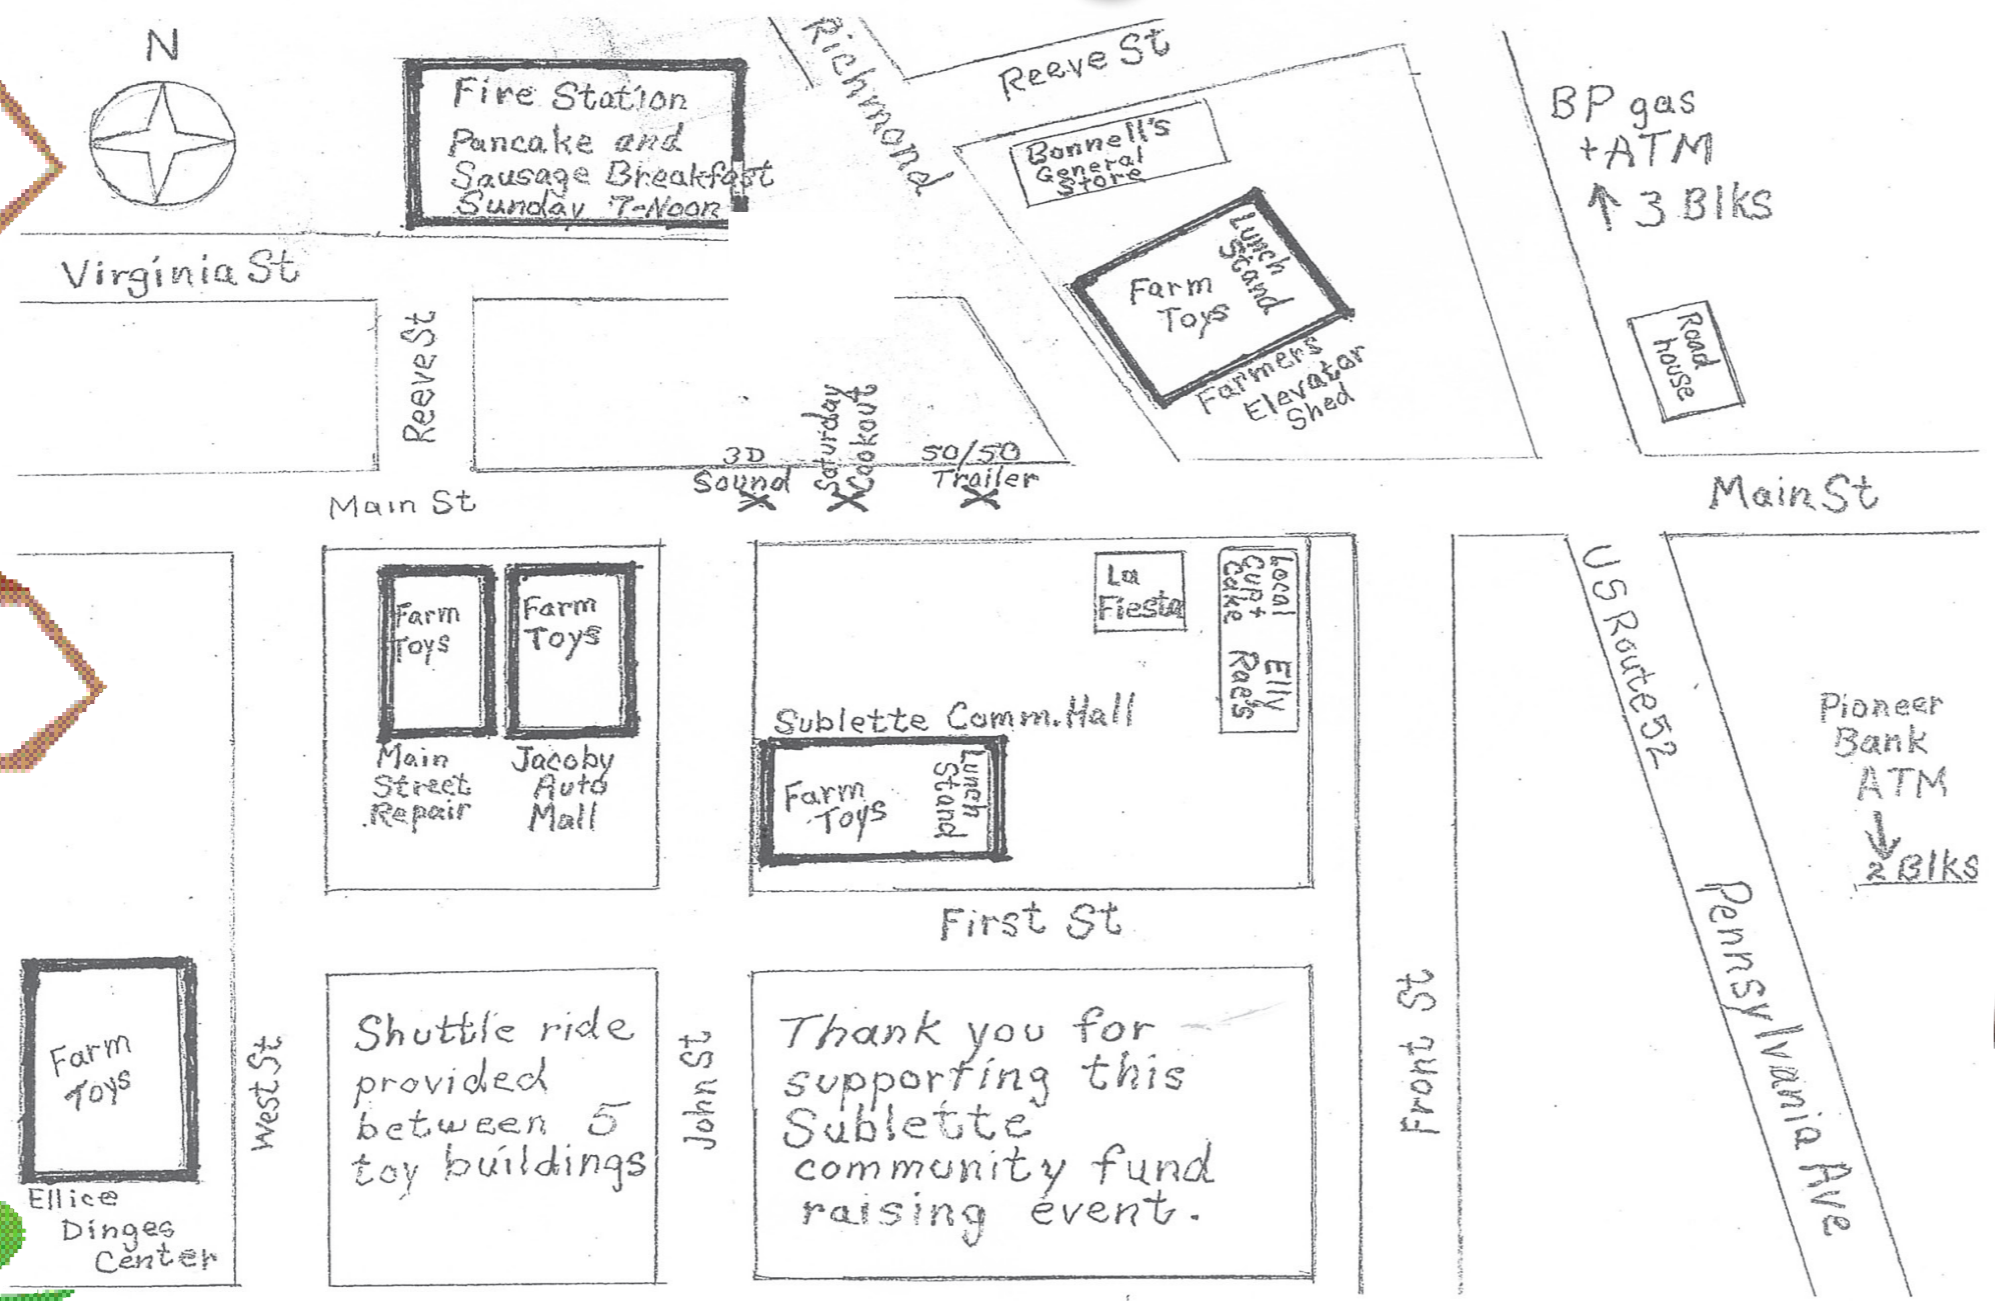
N

Fire Station
Pancake and Sausage Breakfast
Sunday 7-Noon

Richmond

Reeve St

Bonnell's General Store

BP gas
+ATM
↑ 3 Blks

Virginia St

Farm Toys
Lunch Stand
Farmers Elevator Shed

Road house

Reeve St

3D Sound
Saturday Cookout
50/50 Trailer

Main St

Main St

La Fiesta
Local Cup + Cake
Elly Rae's

Farm Toys
Main Street Repair

Farm Toys
Jacoby Auto Mall

Sublette Comm. Hall
Farm Toys
Lunch Stand

US Route 52

Pioneer Bank ATM
↓ 2 Blks

First St

Farm Toys
Ellice Dinges Center

West St

Shuttle ride provided between 5 toy buildings

John St

Thank you for supporting this Sublette community fund raising event.

Front St

Pennsylvania Ave